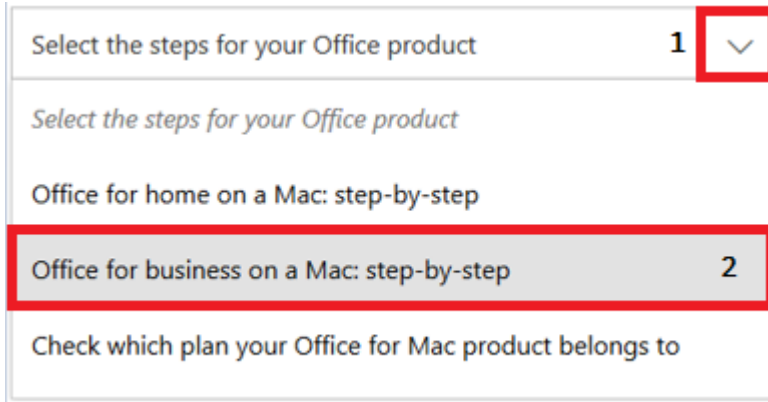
Select the steps for your Office product

1

Select the steps for your Office product

Office for home on a Mac: step-by-step

Office for business on a Mac: step-by-step

2

Check which plan your Office for Mac product belongs to